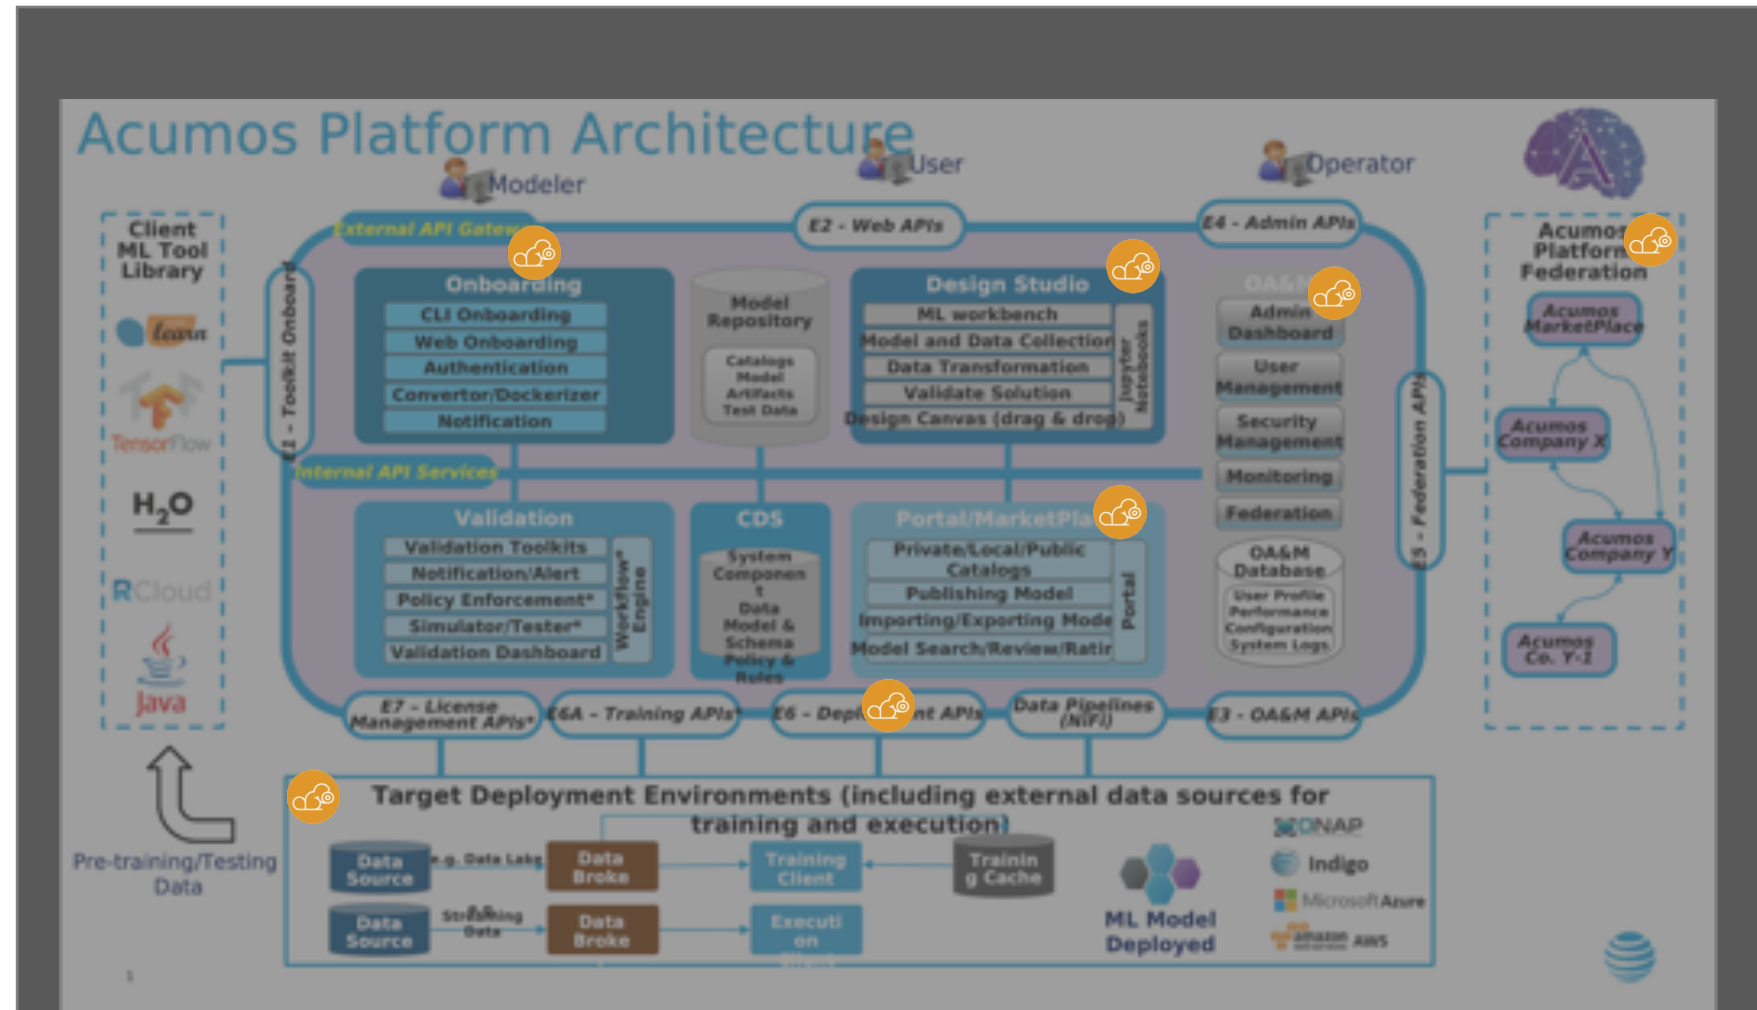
Acumos Platform Architecture

Modeler

User

Operator

Client ML Tool Library

learn

TensorFlow

$H_2O$

RCloud

Java

External API Gateway

E2 - Web APIs

E4 - Admin APIs

E1 - Toolkit Onboard

Onboarding
CLI Onboarding
Web Onboarding
Authentication
Convertor/Dockerizer
Notification

Model Repository
Catalogs
Model
Artifacts
Test Data

Design Studio
ML workbench
Model and Data Collection
Data Transformation
Validate Solution
Design Canvas (drag & drop)
Jupyter Notebooks

OA&M
Admin Dashboard
User Management
Security Management
Monitoring
Federation
OA&M Database
User Profile
Performance
Configuration
System Logs

Internal API Services

Validation
Validation Toolkits
Notification/Alert
Policy Enforcement*
Simulator/Tester*
Validation Dashboard
Workflow* Engine

CDS
System Componen t
Data Model & Schema
Policy & Rules

Portal/MarketPla
Private/Local/Public Catalogs
Publishing Model
Importing/Exporting Mode
Model Search/Review/Ratir
Portal

E5 - Federation APIs

Acumos Platform Federation
Acumos MarketPlace
Acumos Company X
Acumos Company Y
Acumos Co. Y-1

E7 - License Management APIs*
E6A - Training APIs*
E6 - Depl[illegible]nt APIs
Data Pipelines (NIFI)
E3 - OA&M APIs

Pre-training/Testing Data

Target Deployment Environments (including external data sources for training and execution)

Data Source
e.g. Data Lake
Data Broke
Training Client
Trainin g Cache
Data Source
Streaming Data
Data Broke
Executi on

ML Model Deployed

ONAP
Indigo
Microsoft Azure
amazon AWS

1